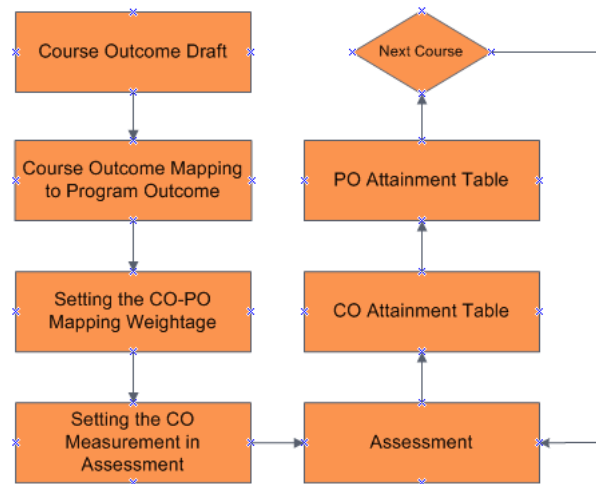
Course Outcome Draft

Course Outcome Mapping to Program Outcome

Setting the CO-PO Mapping Weightage

Setting the CO Measurement in Assessment

Assessment

CO Attainment Table

PO Attainment Table

Next Course